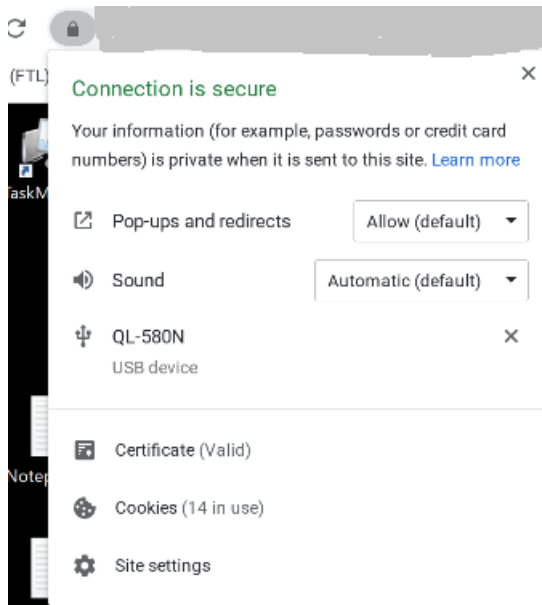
(FTL)

TaskM

Notep

Connection is secure

Your information (for example, passwords or credit card numbers) is private when it is sent to this site. Learn more

Pop-ups and redirects
Allow (default)

Sound
Automatic (default)

QL-580N
USB device

Certificate (Valid)

Cookies (14 in use)

Site settings